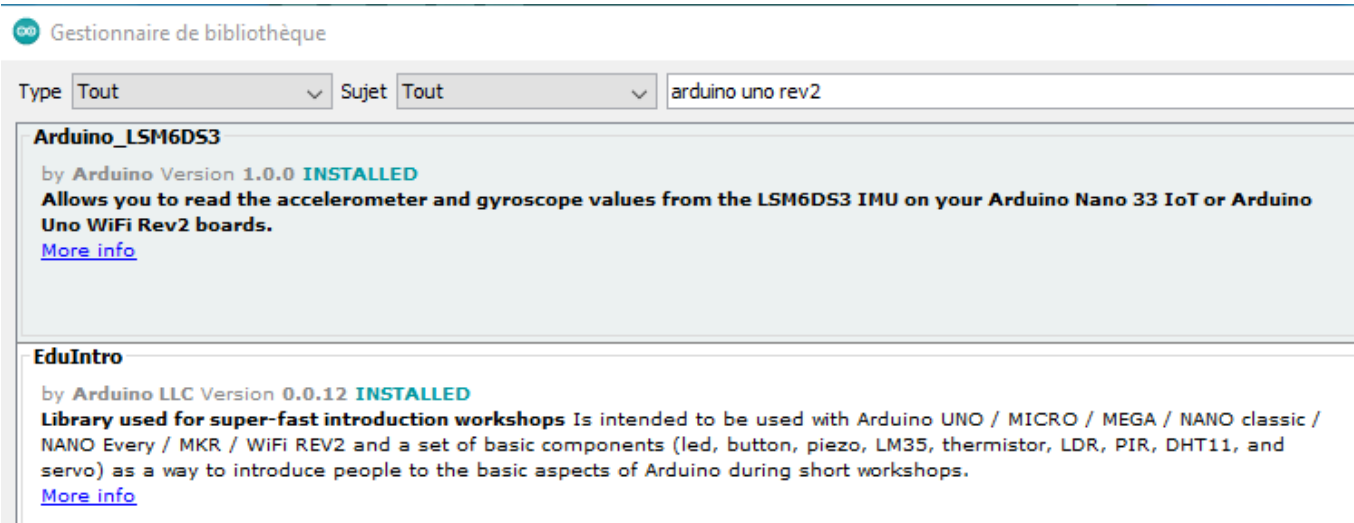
Gestionnaire de bibliothèque

Type Tout Sujet Tout arduino uno rev2

Arduino_LSM6DS3

by Arduino Version 1.0.0 INSTALLED
Allows you to read the accelerometer and gyroscope values from the LSM6DS3 IMU on your Arduino Nano 33 IoT or Arduino Uno WiFi Rev2 boards.
More info

EduIntro

by Arduino LLC Version 0.0.12 INSTALLED
Library used for super-fast introduction workshops Is intended to be used with Arduino UNO / MICRO / MEGA / NANO classic / NANO Every / MKR / WiFi REV2 and a set of basic components (led, button, piezo, LM35, thermistor, LDR, PIR, DHT11, and servo) as a way to introduce people to the basic aspects of Arduino during short workshops.
More info